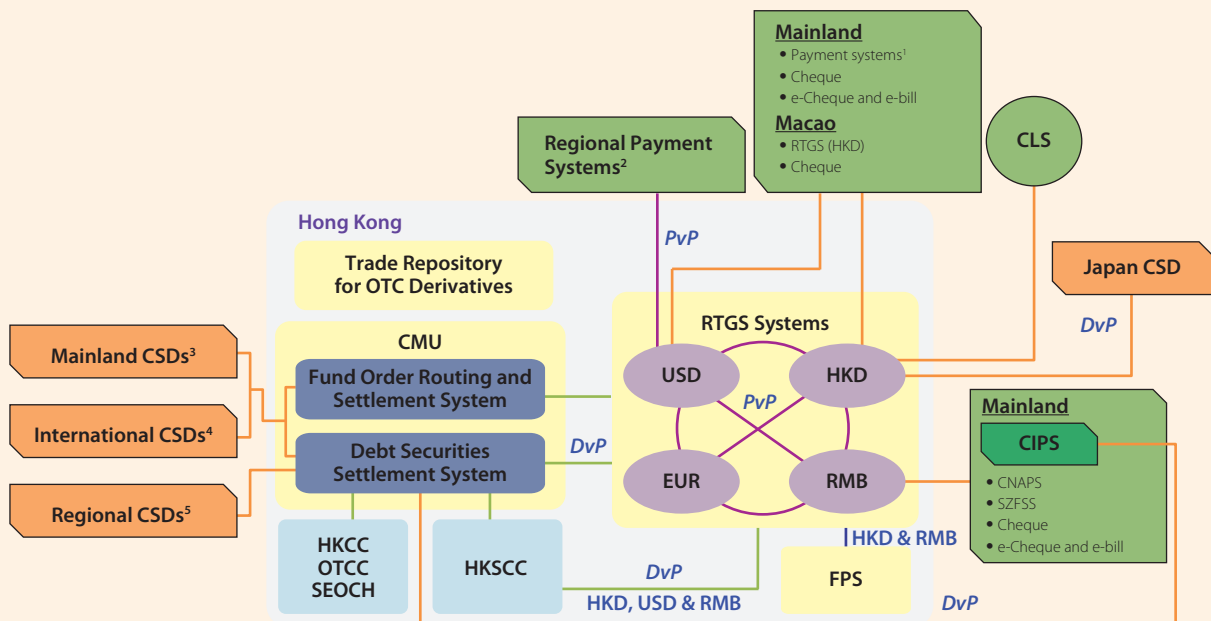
Mainland
• Payment systems$^1$
• Cheque
• e-Cheque and e-bill

Macao
• RTGS (HKD)
• Cheque

CLS

Regional Payment Systems$^2$

Hong Kong

PvP

Japan CSD

Trade Repository for OTC Derivatives

DvP

CMU

RTGS Systems

Mainland CSDs$^3$

Fund Order Routing and Settlement System

USD

HKD

PvP

Mainland

International CSDs$^4$

CIPS

Debt Securities Settlement System

DvP

EUR

RMB

• CNAPS
• SZFSS
• Cheque
• e-Cheque and e-bill

Regional CSDs$^5$

HKD & RMB

HKCC
OTCC
SEOCH

HKSCC

DvP

FPS

HKD, USD & RMB

DvP